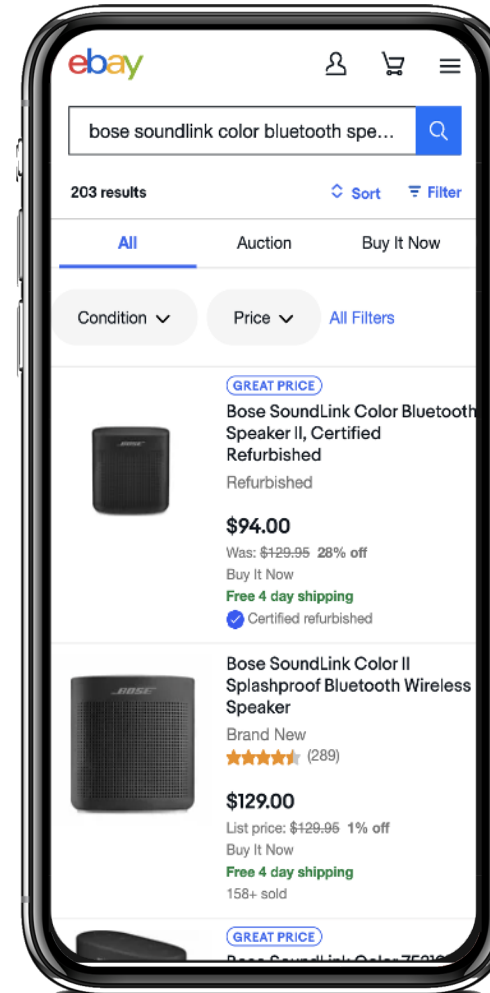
ebay

bose soundlink color bluetooth spe...

203 results

Sort

Filter

All

Auction

Buy It Now

Condition

Price

All Filters

GREAT PRICE

Bose SoundLink Color Bluetooth Speaker II, Certified Refurbished

Refurbished

$94.00

Was: $129.95 28% off

Buy It Now

Free 4 day shipping

Certified refurbished

BOSE

Bose SoundLink Color II Splashproof Bluetooth Wireless Speaker

Brand New

(289)

$129.00

List price: $129.95 1% off

Buy It Now

Free 4 day shipping

158+ sold

GREAT PRICE

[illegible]